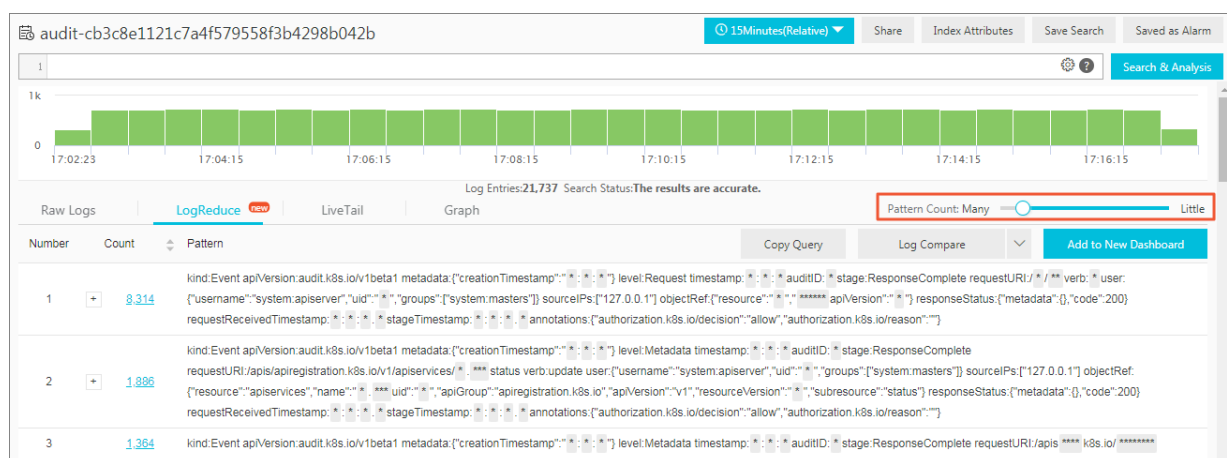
audit-cb3c8e1121c7a4f579558f3b4298b042b

15Minutes(Relative) Share Index Attributes Save Search Saved as Alarm

1

Search & Analysis

1k

0

17:02:23 17:04:15 17:06:15 17:08:15 17:10:15 17:12:15 17:14:15 17:16:15

Log Entries:21,737 Search Status:The results are accurate.

Raw Logs LogReduce new LiveTail Graph

Pattern Count: Many Little

| Number | Count | Pattern |
|---|---|---|
| 1 | 8,314 | kind:Event apiVersion:audit.k8s.io/v1beta1 metadata:{"creationTimestamp":" * : * : * "} level:Request timestamp: * : * : * auditID: * stage:ResponseComplete requestURI:/ * / ** verb: * user:{"username":"system:apiserver","uid":" * ","groups":["system:masters"]} sourceIPs:["127.0.0.1"] objectRef:{"resource":" * "," ****** apiVersion":" * "} responseStatus:{"metadata":{},"code":200} requestReceivedTimestamp: * : * : * . * stageTimestamp: * : * : * . * annotations:{"authorization.k8s.io/decision":"allow","authorization.k8s.io/reason":""} |
| 2 | 1,886 | kind:Event apiVersion:audit.k8s.io/v1beta1 metadata:{"creationTimestamp":" * : * : * "} level:Metadata timestamp: * : * : * auditID: * stage:ResponseComplete requestURI:/apis/apiregistration.k8s.io/v1/apiservices/ * . *** status verb:update user:{"username":"system:apiserver","uid":" * ","groups":["system:masters"]} sourceIPs:["127.0.0.1"] objectRef:{"resource":"apiservices","name":" * . *** uid":" * ","apiGroup":"apiregistration.k8s.io","apiVersion":"v1","resourceVersion":" * ","subresource":"status"} responseStatus:{"metadata":{},"code":200} requestReceivedTimestamp: * : * : * . * stageTimestamp: * : * : * . * annotations:{"authorization.k8s.io/decision":"allow","authorization.k8s.io/reason":""} |
| 3 | 1,364 | kind:Event apiVersion:audit.k8s.io/v1beta1 metadata:{"creationTimestamp":" * : * : * "} level:Metadata timestamp: * : * : * auditID: * stage:ResponseComplete requestURI:/apis **** k8s.io/ ******** |

Copy Query Log Compare Add to New Dashboard